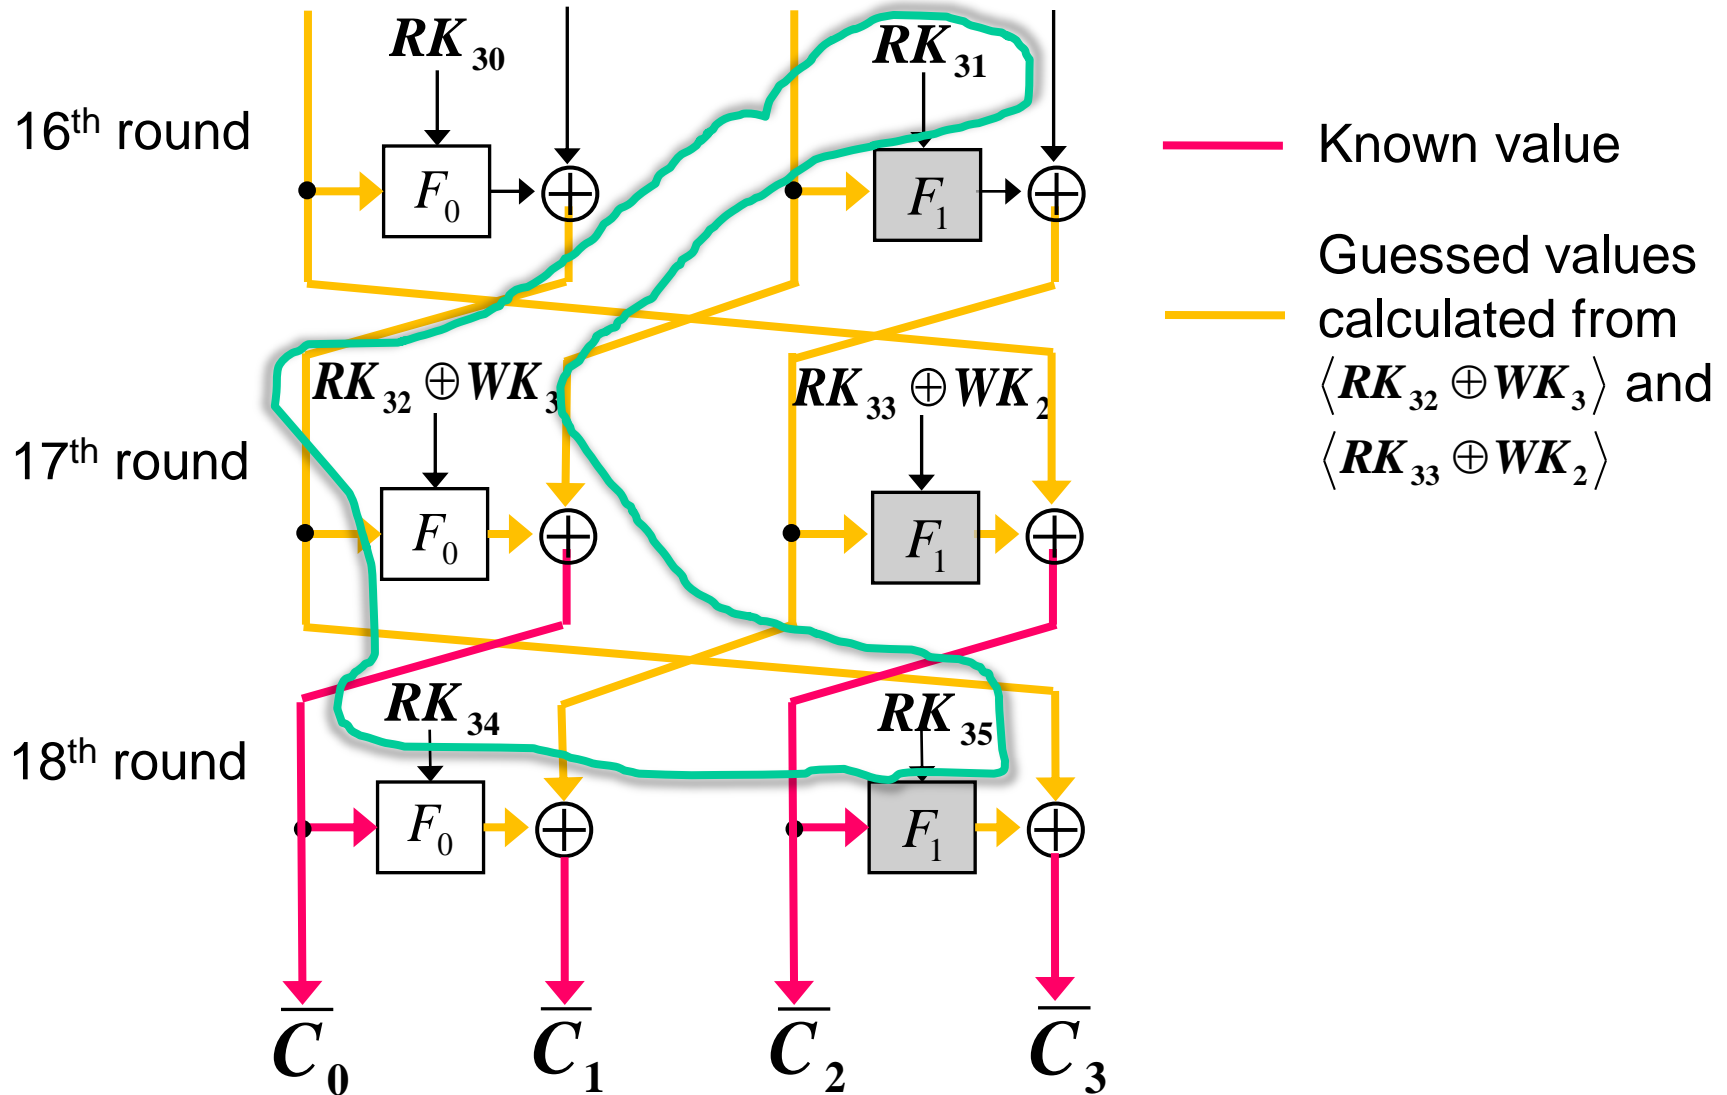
$RK_{30}$

$RK_{31}$

16th round

$F_0$

$F_1$

Known value

Guessed values calculated from $\langle RK_{32} \oplus WK_3 \rangle$ and $\langle RK_{33} \oplus WK_2 \rangle$

$RK_{32} \oplus WK_3$

$RK_{33} \oplus WK_2$

17th round

$F_0$

$F_1$

$RK_{34}$

$RK_{35}$

18th round

$F_0$

$F_1$

$\overline{C}_0$ $\overline{C}_1$ $\overline{C}_2$ $\overline{C}_3$